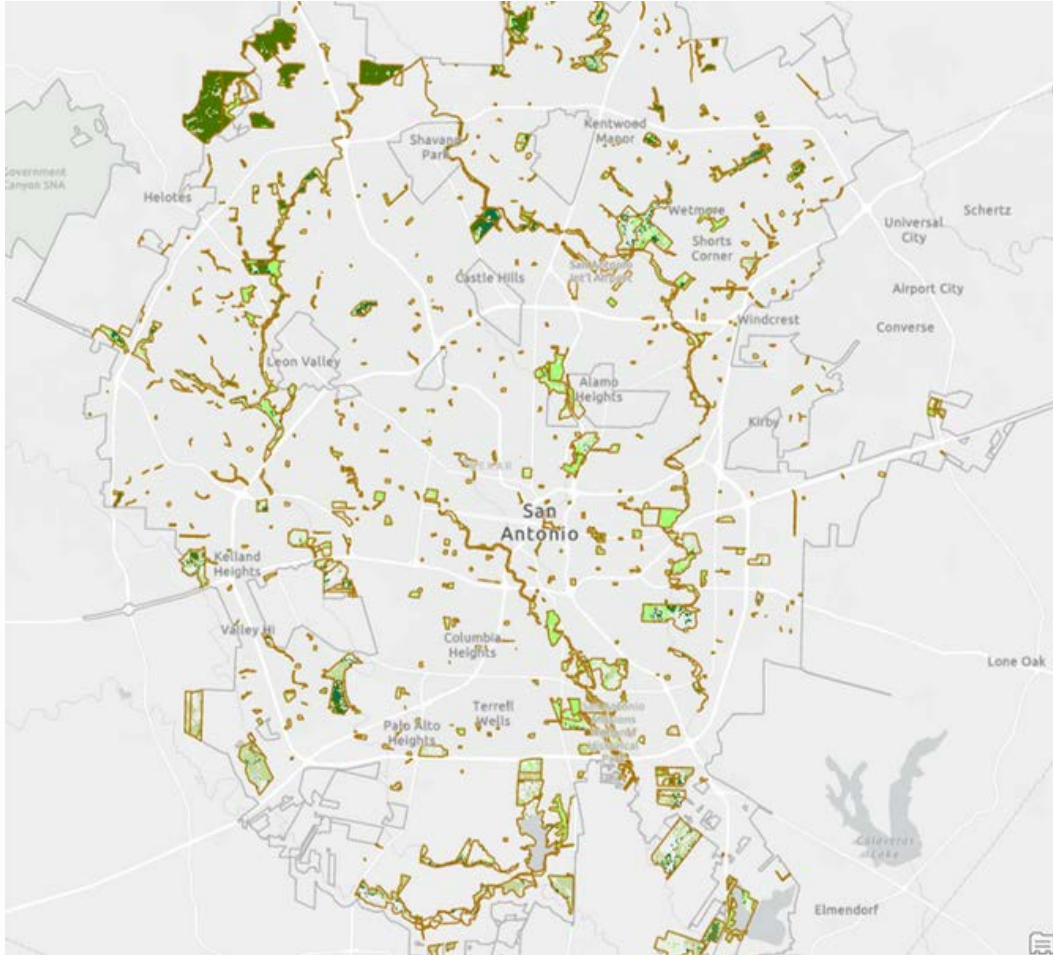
Government Canyon SNA

Helotes

Shavano Park

Kentwood Manor

Wetmore

Shorts Corner

Universal City

Schertz

Castle Hills

San Antonio Int'l Airport

Airport City

Windcrest

Converse

Leon Valley

Alamo Heights

Kirby

San Antonio

Kelland Heights

Valley Hi

Columbia Heights

Lone Oak

Terrell Wells

Palo Alto Heights

San Antonio Missions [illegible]

Calaveras Lake

Elmendorf